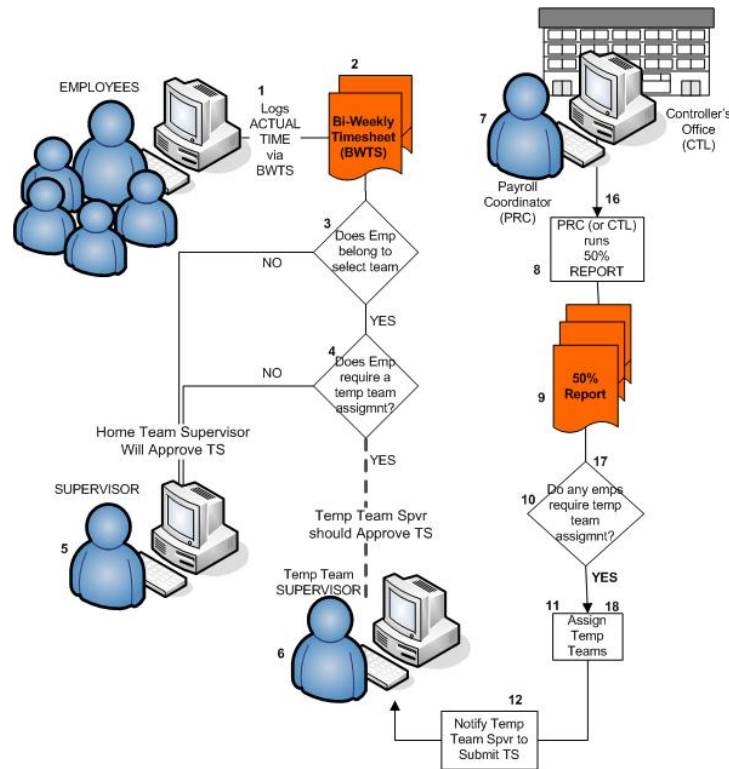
EMPLOYEES

1
Logs ACTUAL TIME via BWTS

2
Bi-Weekly Timesheet (BWTS)

3
Does Emp belong to select team

NO

YES

4
Does Emp require a temp team assigmnt?

NO

Home Team Supervisor Will Approve TS

YES

SUPERVISOR

5

Temp Team Spvr should Approve TS

Temp Team SUPERVISOR

6

7
Payroll Coordinator (PRC)

Controller's Office (CTL)

16

PRC (or CTL) runs 50% REPORT

8

9
50% Report

17

10
Do any emps require temp team assigmnt?

YES

11
18
Assign Temp Teams

12
Notify Temp Team Spvr to Submit TS